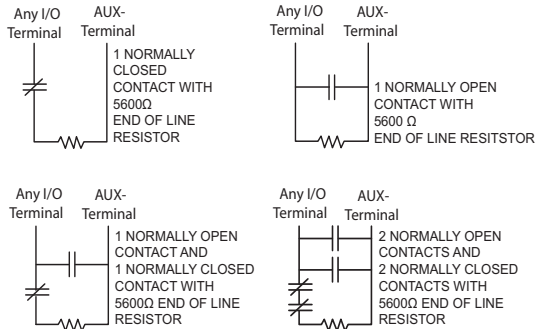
Any I/O Terminal

AUX-Terminal

1 NORMALLY CLOSED CONTACT WITH 5600Ω END OF LINE RESISTOR

Any I/O Terminal

AUX-Terminal

1 NORMALLY OPEN CONTACT WITH 5600 Ω END OF LINE RESITSTOR

Any I/O Terminal

AUX-Terminal

1 NORMALLY OPEN CONTACT AND 1 NORMALLY CLOSED CONTACT WITH 5600Ω END OF LINE RESISTOR

Any I/O Terminal

AUX-Terminal

2 NORMALLY OPEN CONTACTS AND 2 NORMALLY CLOSED CONTACTS WITH 5600Ω END OF LINE RESISTOR